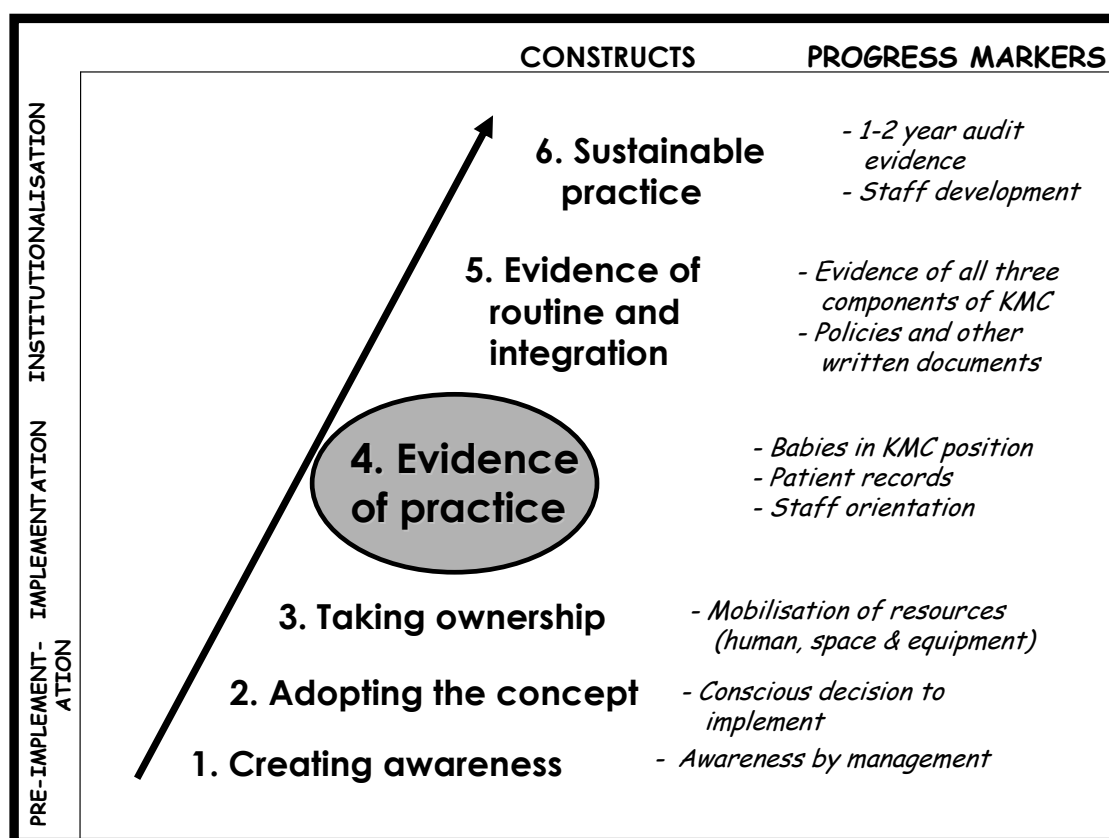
CONSTRUCTS PROGRESS MARKERS

INSTITUTIONALISATION

IMPLEMENTATION

PRE-IMPLEMENT-ATION

6. Sustainable practice
- 1-2 year audit evidence
- Staff development

5. Evidence of routine and integration
- Evidence of all three components of KMC
- Policies and other written documents

4. Evidence of practice
- Babies in KMC position
- Patient records
- Staff orientation

3. Taking ownership
- Mobilisation of resources (human, space & equipment)

2. Adopting the concept
- Conscious decision to implement

1. Creating awareness
- Awareness by management